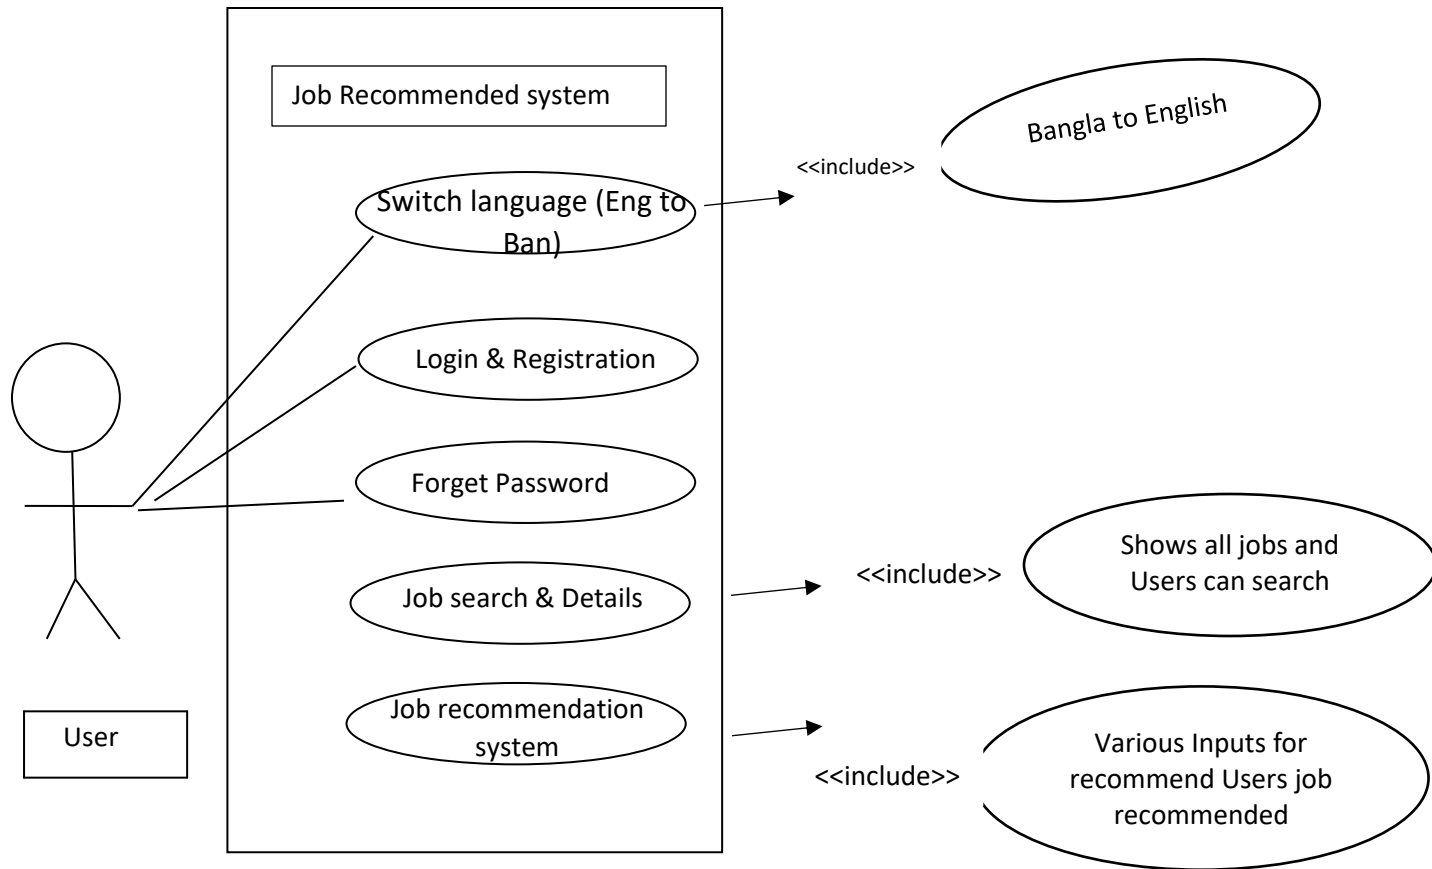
Job Recommended system

Switch language (Eng to Ban)

<<include>>

Bangla to English

Login & Registration

Forget Password

Job search & Details

<<include>>

Shows all jobs and Users can search

Job recommendation system

<<include>>

Various Inputs for recommend Users job recommended

User